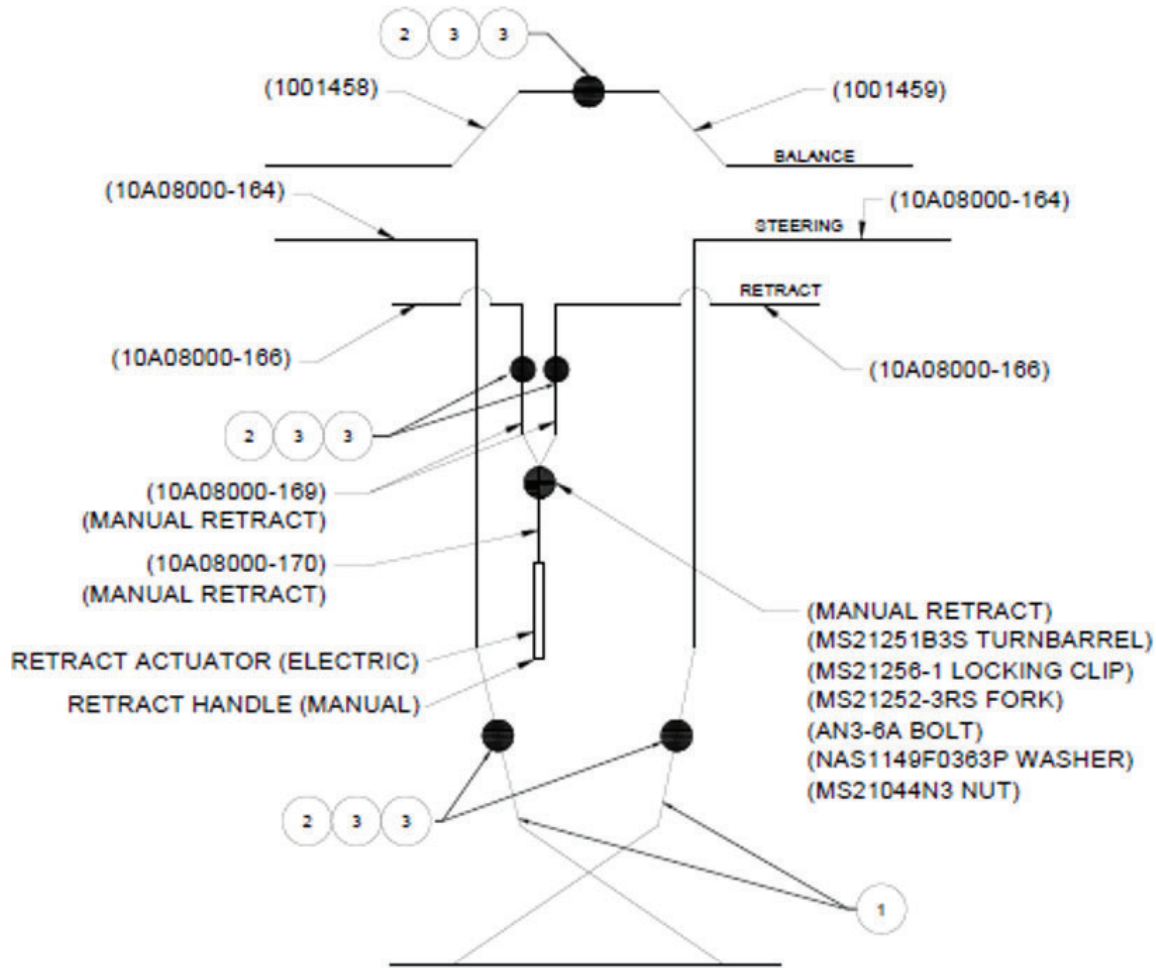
2 3 3

(1001458)

(1001459)

BALANCE

(10A08000-164)

STEERING

(10A08000-164)

RETRACT

(10A08000-166)

(10A08000-166)

2 3 3

(10A08000-169)
(MANUAL RETRACT)

(10A08000-170)
(MANUAL RETRACT)

(MANUAL RETRACT)
(MS21251B3S TURNBARREL)
(MS21256-1 LOCKING CLIP)
(MS21252-3RS FORK)
(AN3-6A BOLT)
(NAS1149F0363P WASHER)
(MS21044N3 NUT)

RETRACT ACTUATOR (ELECTRIC)

RETRACT HANDLE (MANUAL)

2 3 3

1